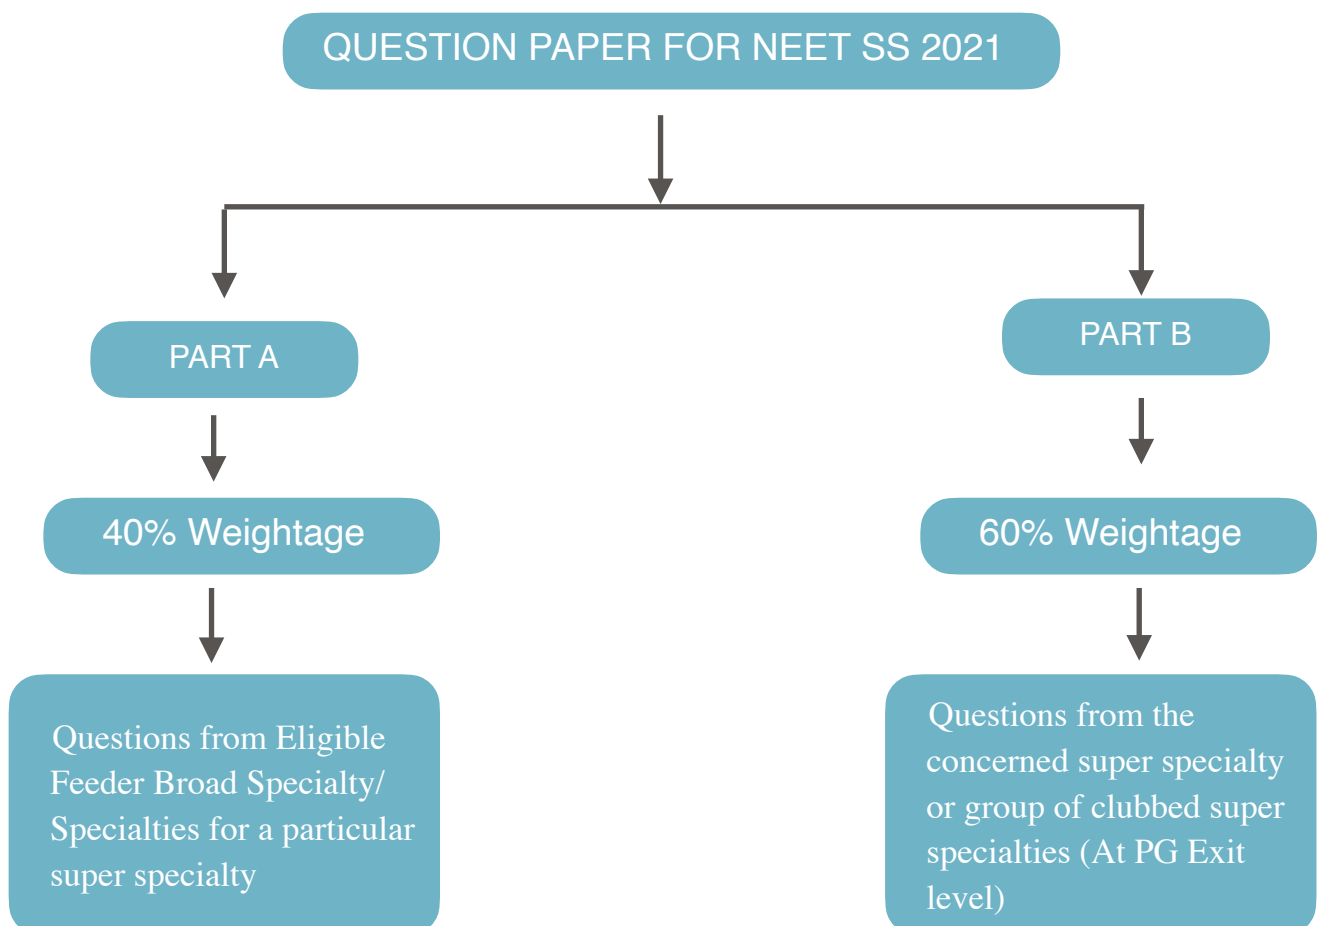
QUESTION PAPER FOR NEET SS 2021

PART A

40% Weightage

Questions from Eligible Feeder Broad Specialty/ Specialties for a particular super specialty

PART B

60% Weightage

Questions from the concerned super specialty or group of clubbed super specialties (At PG Exit level)